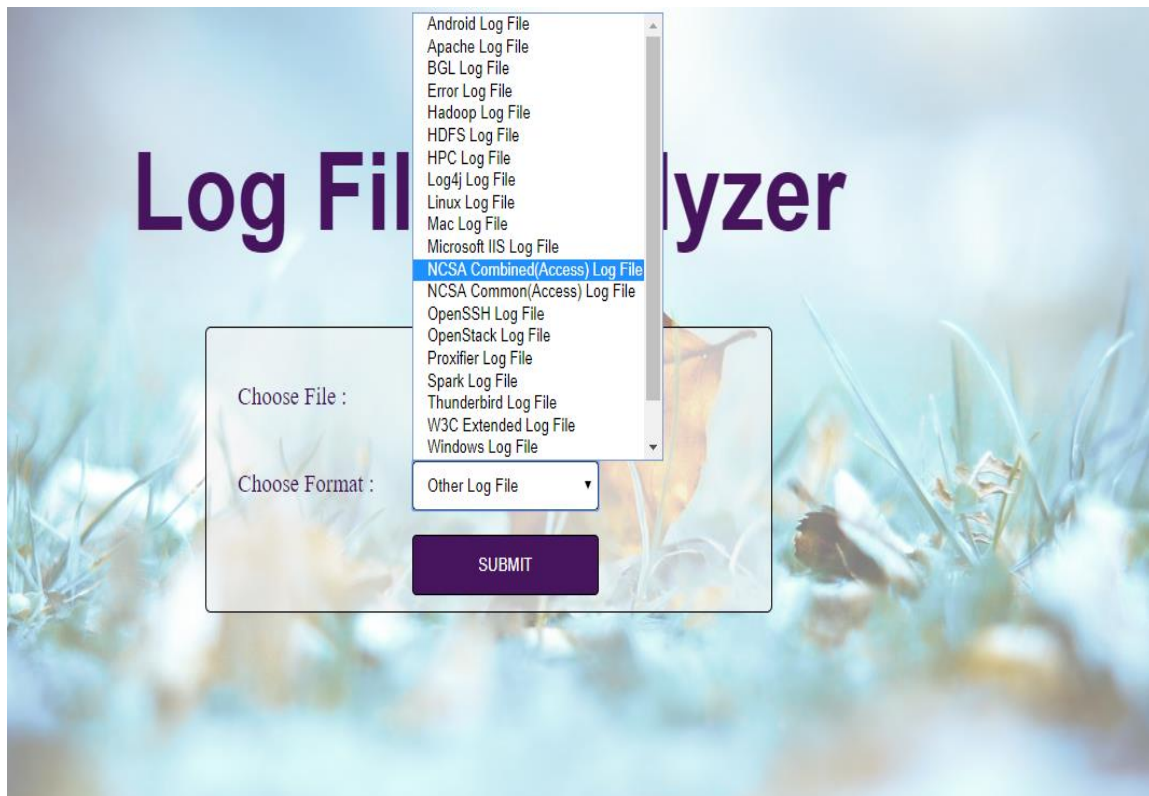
Log Fil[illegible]lyzer

Android Log File
Apache Log File
BGL Log File
Error Log File
Hadoop Log File
HDFS Log File
HPC Log File
Log4j Log File
Linux Log File
Mac Log File
Microsoft IIS Log File
NCSA Combined(Access) Log File
NCSA Common(Access) Log File
OpenSSH Log File
OpenStack Log File
Proxifier Log File
Spark Log File
Thunderbird Log File
W3C Extended Log File
Windows Log File

Choose File :

Choose Format : Other Log File

SUBMIT